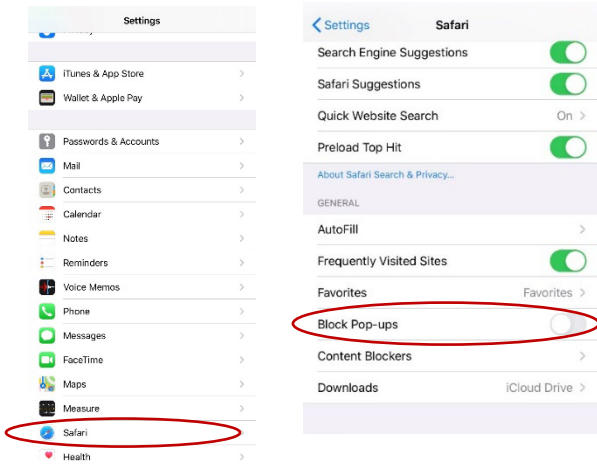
Settings

iTunes & App Store
Wallet & Apple Pay

Passwords & Accounts
Mail
Contacts
Calendar
Notes
Reminders
Voice Memos
Phone
Messages
FaceTime
Maps
Measure
Safari
Health

< Settings Safari

Search Engine Suggestions
Safari Suggestions
Quick Website Search On >
Preload Top Hit

About Safari Search & Privacy...

GENERAL

AutoFill
Frequently Visited Sites
Favorites Favorites >
Block Pop-ups
Content Blockers
Downloads iCloud Drive >